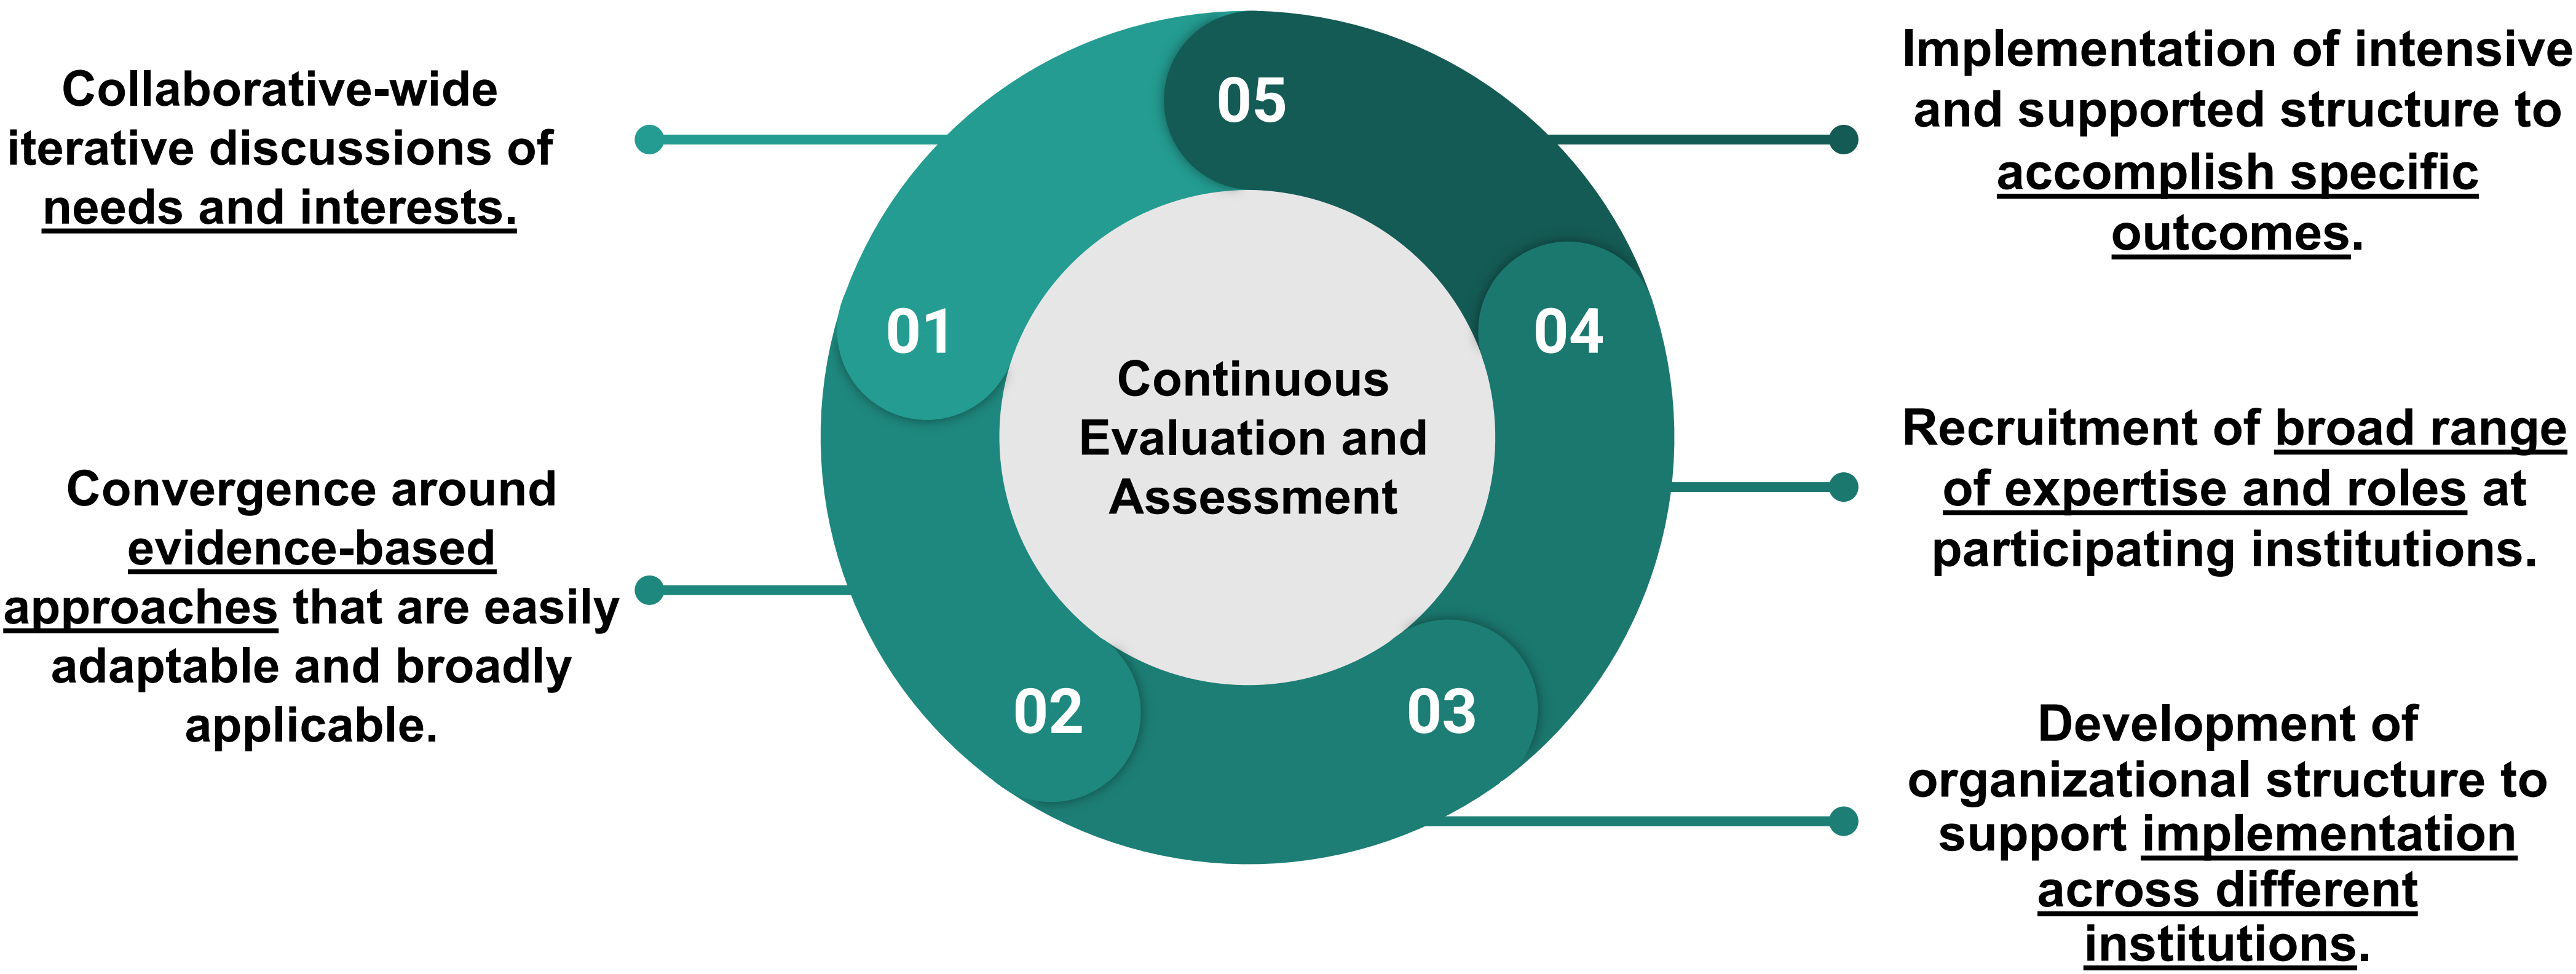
Collaborative-wide iterative discussions of needs and interests.

Convergence around evidence-based approaches that are easily adaptable and broadly applicable.

05

01

04

Continuous Evaluation and Assessment

02

03

Implementation of intensive and supported structure to accomplish specific outcomes.

Recruitment of broad range of expertise and roles at participating institutions.

Development of organizational structure to support implementation across different institutions.